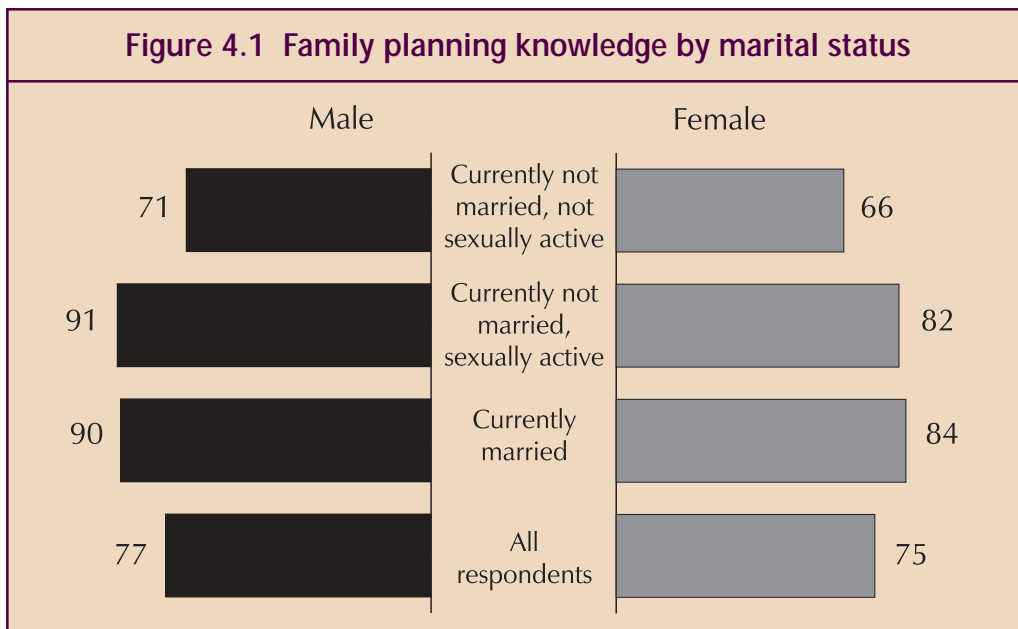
Figure 4.1 Family planning knowledge by marital status

Male

Female

71

Currently not married, not sexually active

66

91

Currently not married, sexually active

82

90

Currently married

84

77

All respondents

75